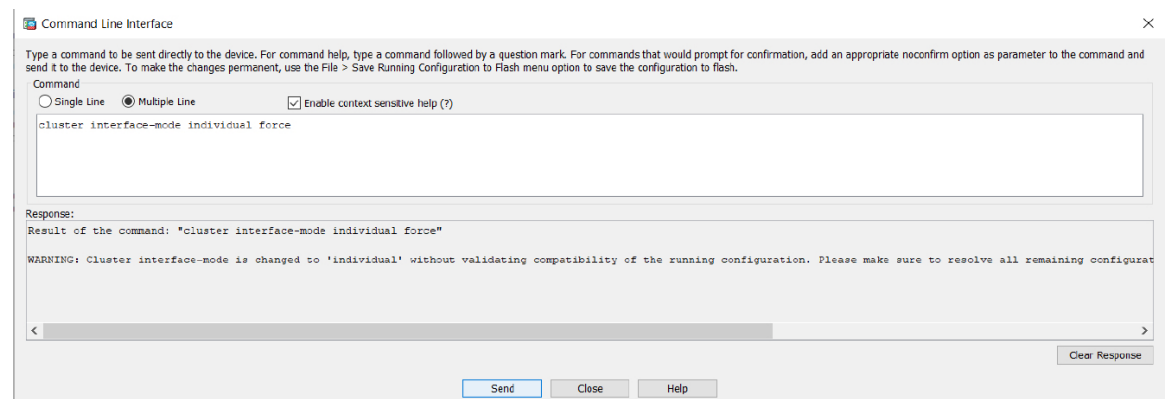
Command Line Interface

Type a command to be sent directly to the device. For command help, type a command followed by a question mark. For commands that would prompt for confirmation, add an appropriate noconfirm option as parameter to the command and send it to the device. To make the changes permenent, use the File > Save Running Configuration to Flash menu option to save the configuration to flash.

Command

Single Line

Multiple Line

Enable context sensitive help (?)

cluster interface-mode individual force

Response:

Result of the command: "cluster interface-mode individual force"

WARNING: Cluster interface-mode is changed to 'individual' without validating compatibility of the running configuration. Please make sure to resolve all remaining configurat

Clear Response

Send

Close

Help